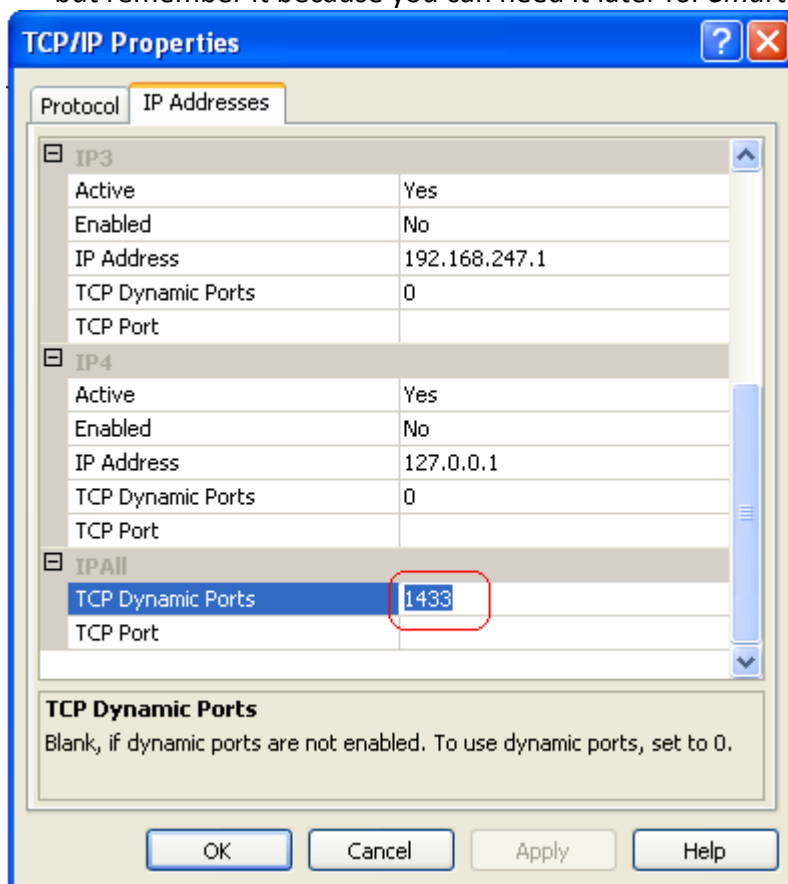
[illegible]

TCP/IP Properties

Protocol | IP Addresses

IP3

| | |
|---|---|
| Active | Yes |
| Enabled | No |
| IP Address | 192.168.247.1 |
| TCP Dynamic Ports | 0 |
| TCP Port | |

IP4

| | |
|---|---|
| Active | Yes |
| Enabled | No |
| IP Address | 127.0.0.1 |
| TCP Dynamic Ports | 0 |
| TCP Port | |

IPAll

| | |
|---|---|
| TCP Dynamic Ports | 1433 |
| TCP Port | |

TCP Dynamic Ports
Blank, if dynamic ports are not enabled. To use dynamic ports, set to 0.

OK | Cancel | Apply | Help